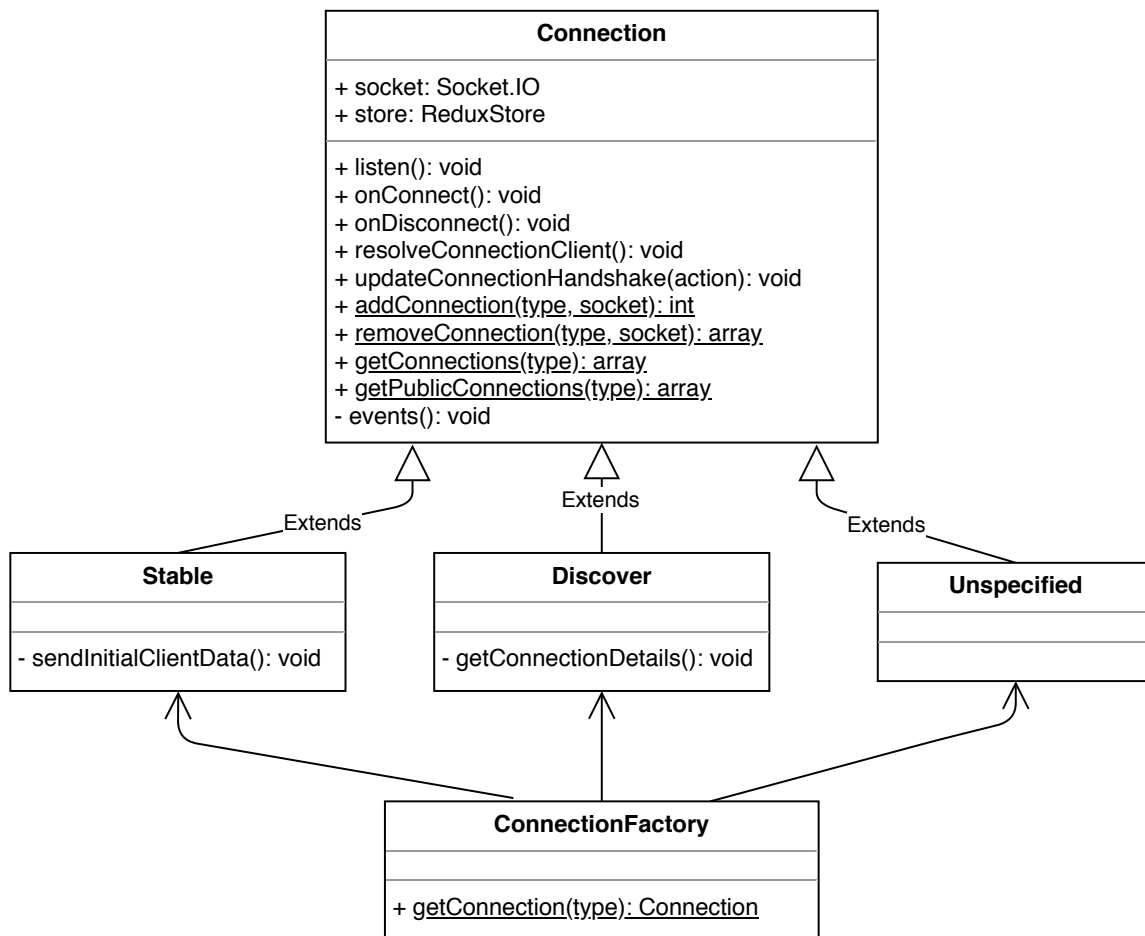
Connection

+ socket: Socket.IO
+ store: ReduxStore

+ listen(): void
+ onConnect(): void
+ onDisconnect(): void
+ resolveConnectionClient(): void
+ updateConnectionHandshake(action): void
+ addConnection(type, socket): int
+ removeConnection(type, socket): array
+ getConnections(type): array
+ getPublicConnections(type): array
- events(): void

Extends

Extends

Extends

Stable

- sendInitialClientData(): void

Discover

- getConnectionDetails(): void

Unspecified

ConnectionFactory

+ getConnection(type): Connection